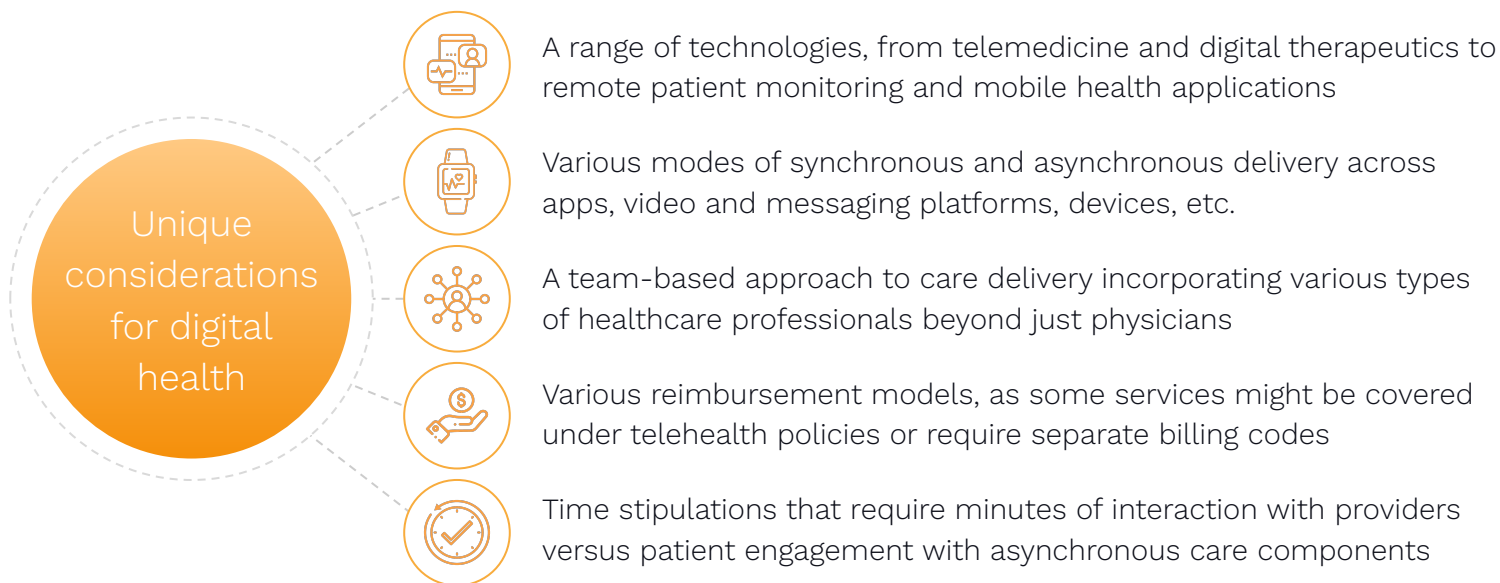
Unique considerations for digital health

A range of technologies, from telemedicine and digital therapeutics to remote patient monitoring and mobile health applications

Various modes of synchronous and asynchronous delivery across apps, video and messaging platforms, devices, etc.

A team-based approach to care delivery incorporating various types of healthcare professionals beyond just physicians

Various reimbursement models, as some services might be covered under telehealth policies or require separate billing codes

Time stipulations that require minutes of interaction with providers versus patient engagement with asynchronous care components